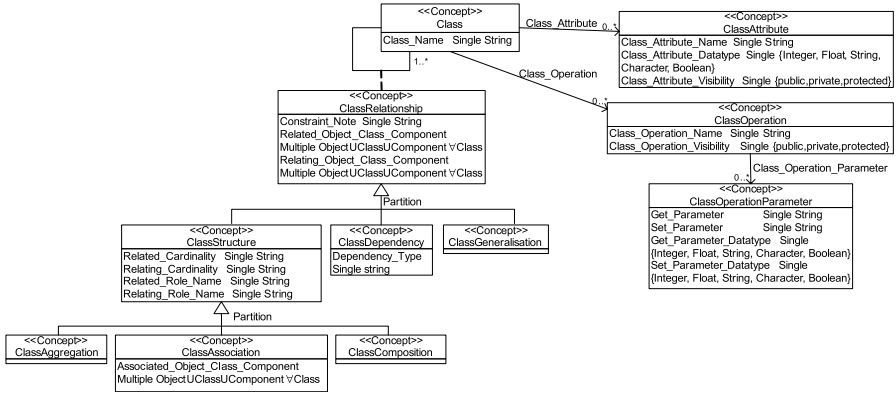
<<Concept>>
Class

Class_Name Single String

Class_Attribute 0..*

<<Concept>>
ClassAttribute

Class_Attribute_Name Single String
Class_Attribute_Datatype Single {Integer, Float, String, Character, Boolean}
Class_Attribute_Visibility Single {public,private,protected}

1..*

Class_Operation

0..*

<<Concept>>
ClassOperation

Class_Operation_Name Single String
Class_Operation_Visibility Single {public,private,protected}

Class_Operation_Parameter

0..*

<<Concept>>
ClassOperationParameter

Get_Parameter Single String
Set_Parameter Single String
Get_Parameter_Datatype Single {Integer, Float, String, Character, Boolean}
Set_Parameter_Datatype Single {Integer, Float, String, Character, Boolean}

<<Concept>>
ClassRelationship

Constraint_Note Single String
Related_Object_Class_Component
Multiple Object$\cup$Class$\cup$Component $\forall$Class
Relating_Object_Class_Component
Multiple Object$\cup$Class$\cup$Component $\forall$Class

Partition

<<Concept>>
ClassStructure

Related_Cardinality Single String
Relating_Cardinality Single String
Related_Role_Name Single String
Relating_Role_Name Single String

<<Concept>>
ClassDependency

Dependency_Type
Single string

<<Concept>>
ClassGeneralisation

Partition

<<Concept>>
ClassAggregation

<<Concept>>
ClassAssociation

Associated_Object_Class_Component
Multiple Object$\cup$Class$\cup$Component $\forall$Class

<<Concept>>
ClassComposition